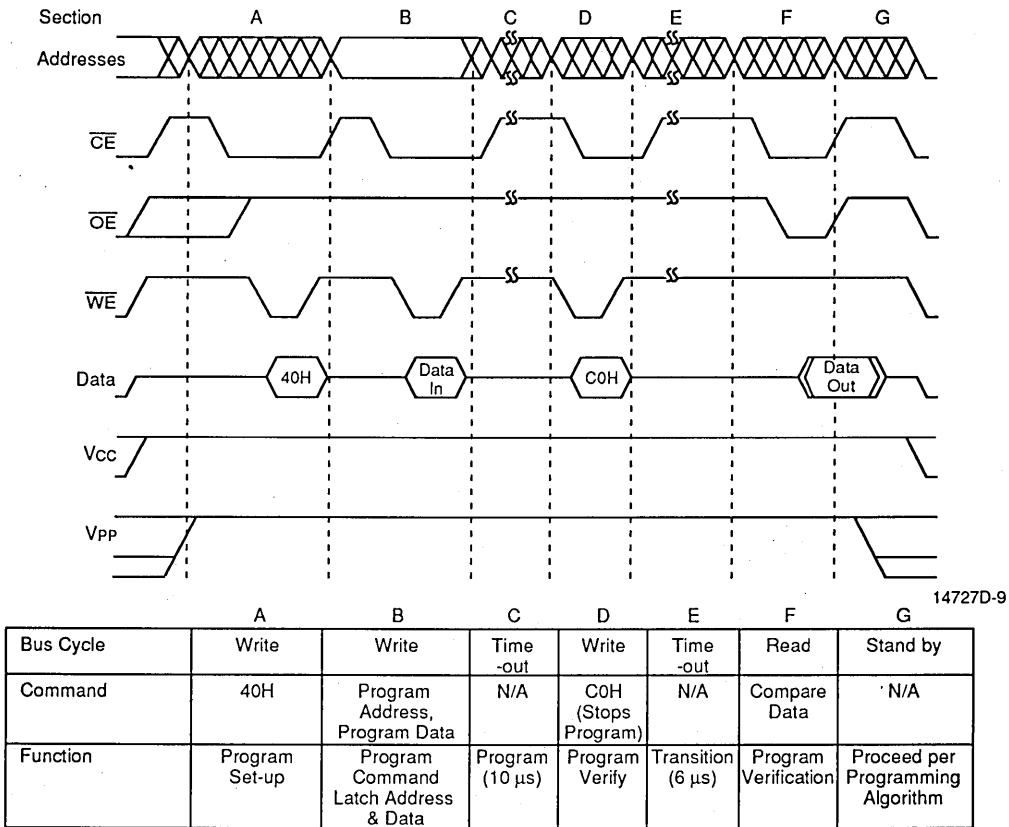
Section A B C D E F G

Addresses

$\overline{CE}$

$\overline{OE}$

$\overline{WE}$

Data 40H Data In C0H Data Out

$V_{CC}$

$V_{PP}$

14727D-9

| | A | B | C | D | E | F | G |
|---|---|---|---|---|---|---|---|
| Bus Cycle | Write | Write | Time -out | Write | Time -out | Read | Stand by |
| Command | 40H | Program Address, Program Data | N/A | C0H (Stops Program) | N/A | Compare Data | N/A |
| Function | Program Set-up | Program Command Latch Address & Data | Program (10 $\mu$s) | Program Verify | Transition (6 $\mu$s) | Program Verification | Proceed per Programming Algorithm |